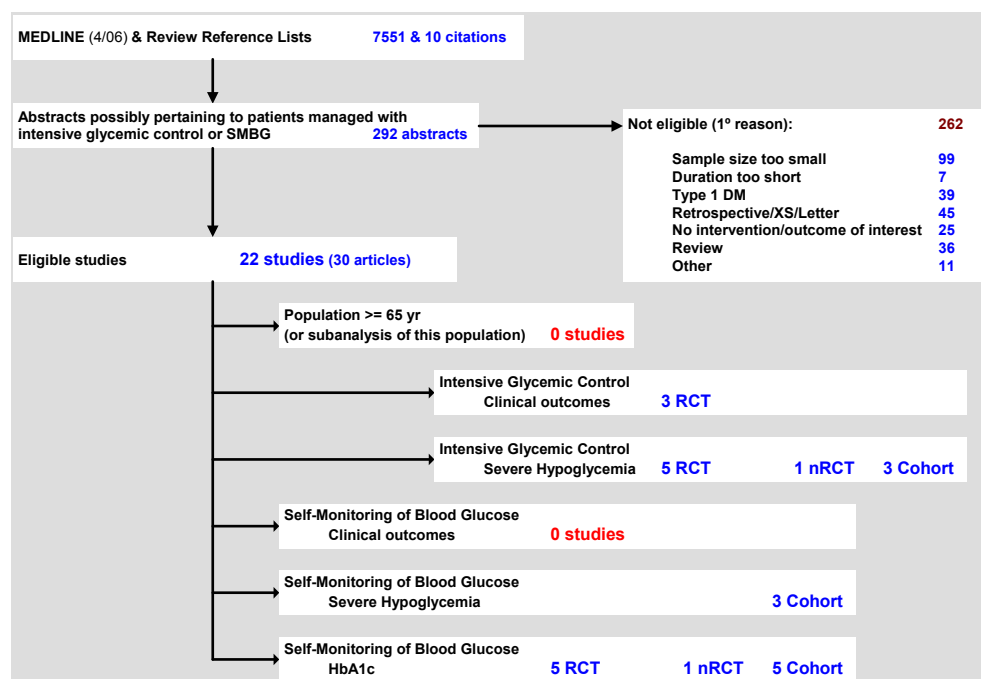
MEDLINE (4/06) & Review Reference Lists 7551 & 10 citations

Abstracts possibly pertaining to patients managed with intensive glycemic control or SMBG 292 abstracts

Not eligible (1º reason): 262

| | |
|---|---|
| Sample size too small | 99 |
| Duration too short | 7 |
| Type 1 DM | 39 |
| Retrospective/XS/Letter | 45 |
| No intervention/outcome of interest | 25 |
| Review | 36 |
| Other | 11 |

Eligible studies 22 studies (30 articles)

Population >= 65 yr (or subanalysis of this population) 0 studies

Intensive Glycemic Control Clinical outcomes 3 RCT

Intensive Glycemic Control Severe Hypoglycemia 5 RCT 1 nRCT 3 Cohort

Self-Monitoring of Blood Glucose Clinical outcomes 0 studies

Self-Monitoring of Blood Glucose Severe Hypoglycemia 3 Cohort

Self-Monitoring of Blood Glucose HbA1c 5 RCT 1 nRCT 5 Cohort